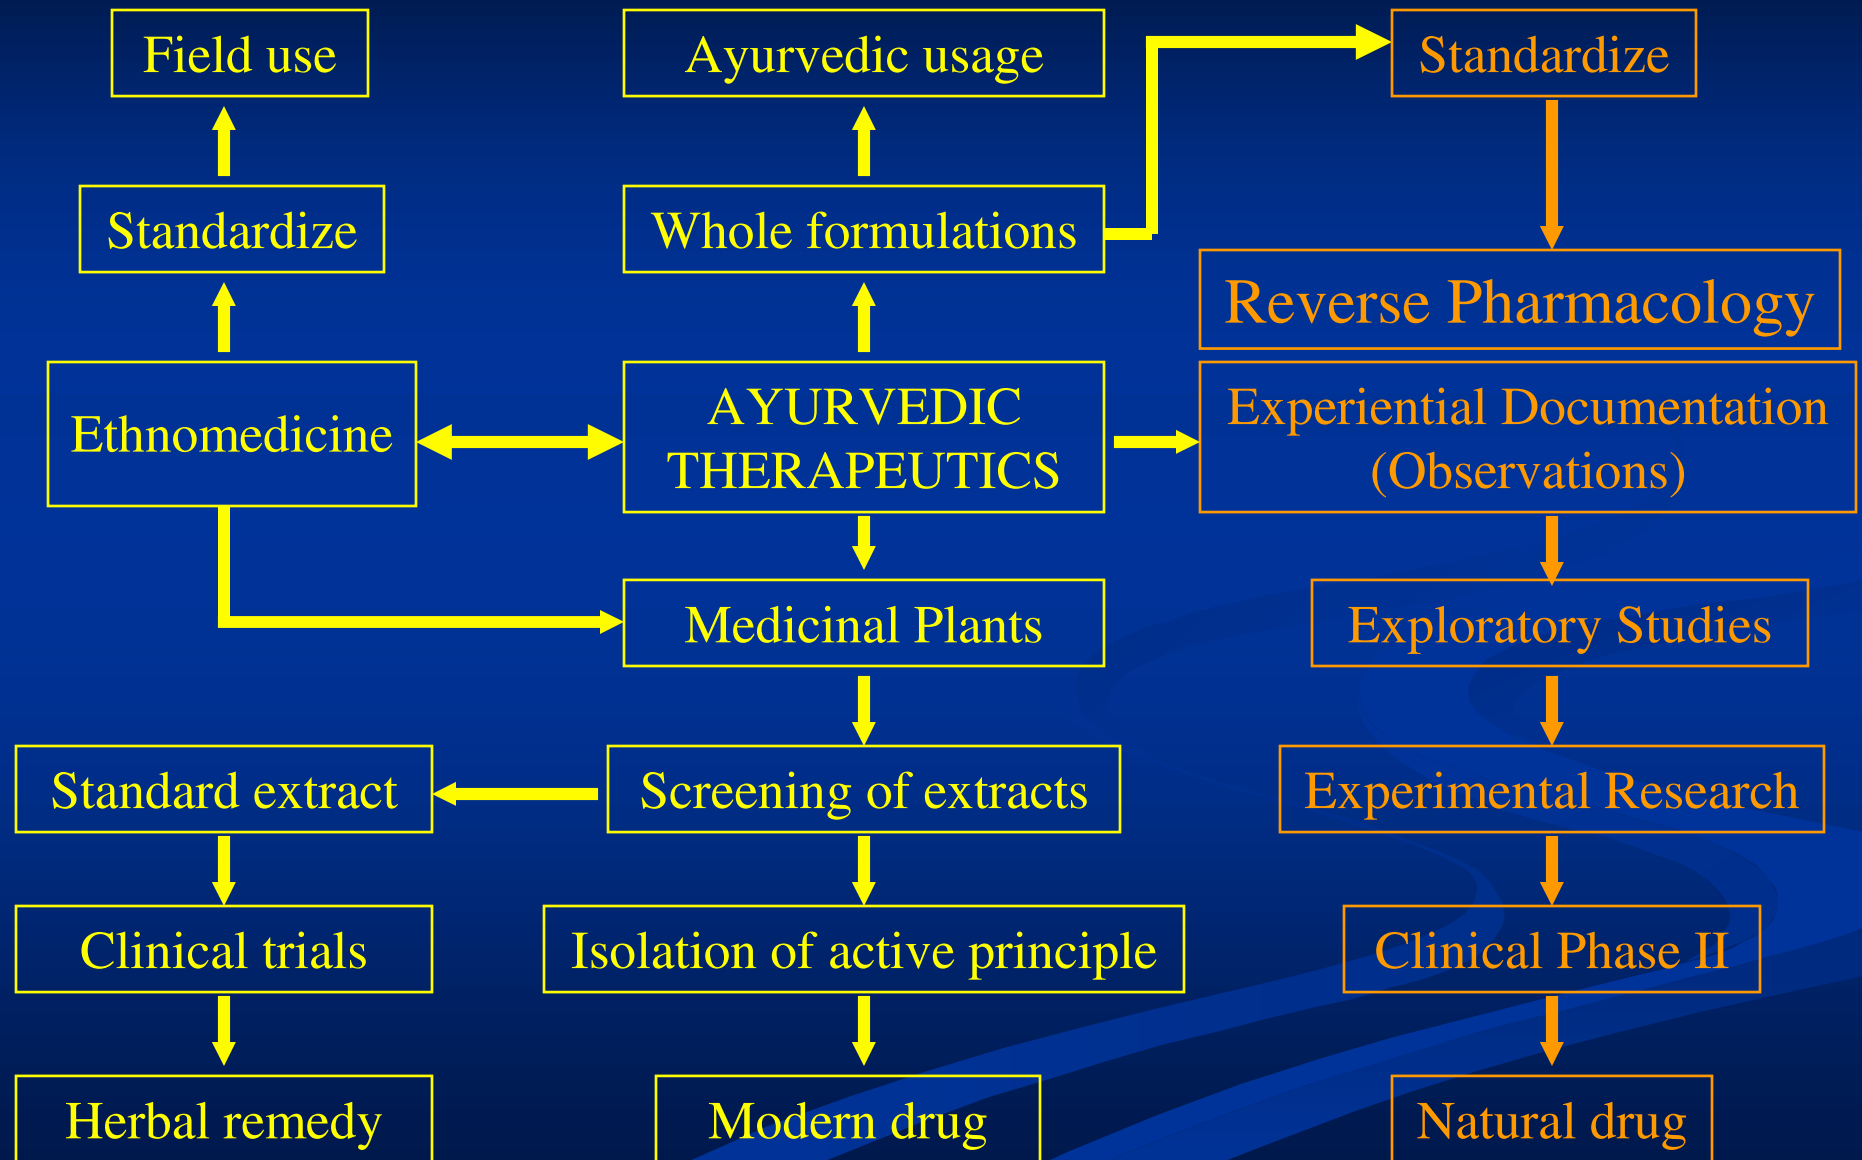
Field use

Standardize

Ethnomedicine

Standard extract

Clinical trials

Herbal remedy

Ayurvedic usage

Whole formulations

AYURVEDIC THERAPEUTICS

Medicinal Plants

Screening of extracts

Isolation of active principle

Modern drug

Standardize

Reverse Pharmacology

Experiential Documentation (Observations)

Exploratory Studies

Experimental Research

Clinical Phase II

Natural drug